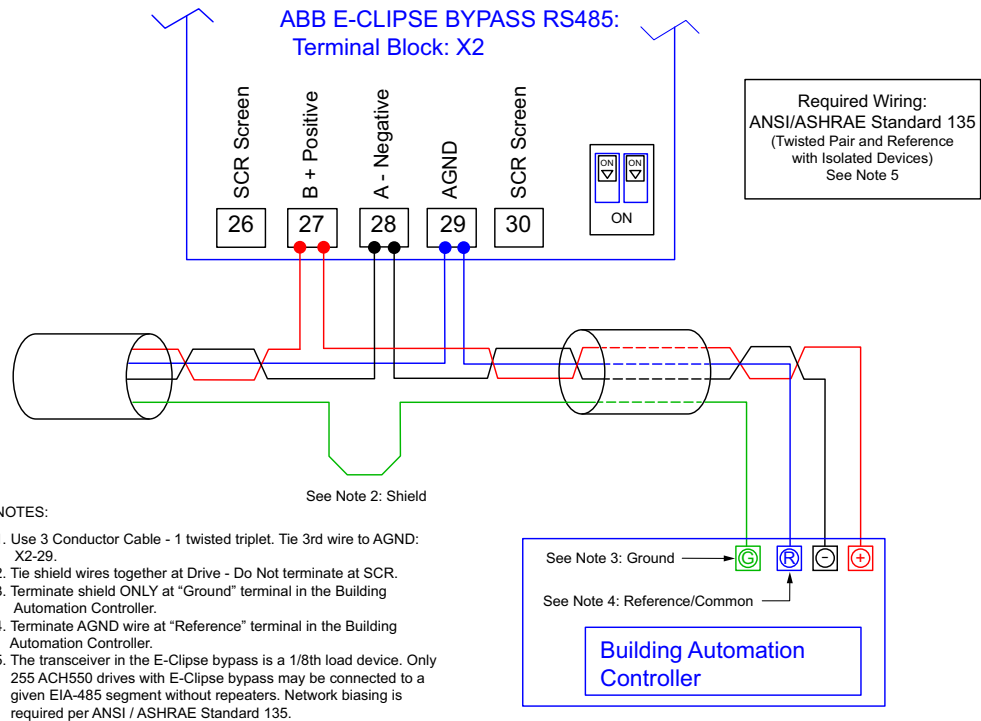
ABB E-CLIPSE BYPASS RS485:
Terminal Block: X2

SCR Screen
B + Positive
A - Negative
AGND
SCR Screen

26
27
28
29
30

ON
ON
ON

Required Wiring:
ANSI/ASHRAE Standard 135
(Twisted Pair and Reference with Isolated Devices)
See Note 5

See Note 2: Shield

NOTES:

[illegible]. Use 3 Conductor Cable - 1 twisted triplet. Tie 3rd wire to AGND: X2-29.
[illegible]. Tie shield wires together at Drive - Do Not terminate at SCR.
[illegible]. Terminate shield ONLY at "Ground" terminal in the Building Automation Controller.
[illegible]. Terminate AGND wire at "Reference" terminal in the Building Automation Controller.
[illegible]. The transceiver in the E-Clipse bypass is a 1/8th load device. Only 255 ACH550 drives with E-Clipse bypass may be connected to a given EIA-485 segment without repeaters. Network biasing is required per ANSI / ASHRAE Standard 135.

See Note 3: Ground
G
R
-
+
See Note 4: Reference/Common

Building Automation Controller